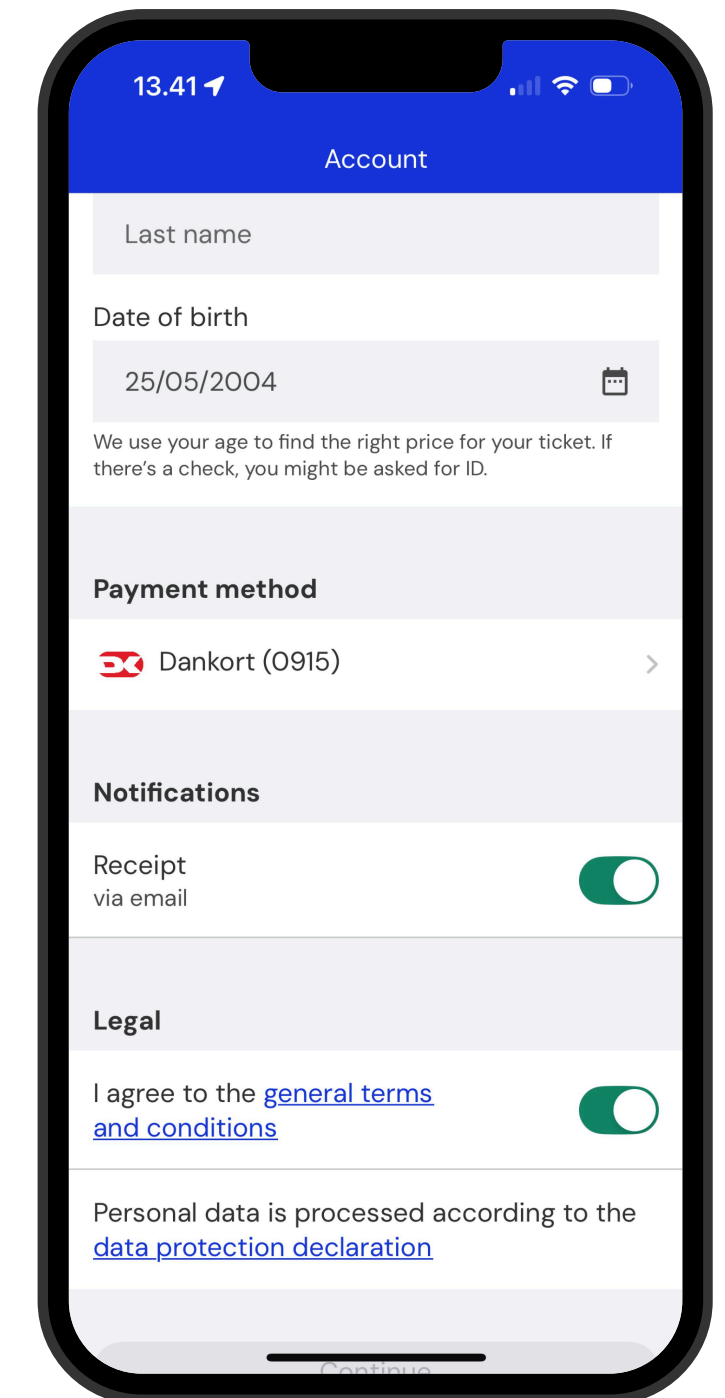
13.41

Account

Last name

Date of birth

25/05/2004

We use your age to find the right price for your ticket. If there's a check, you might be asked for ID.

Payment method

Dankort (0915)

Notifications

Receipt
via email

Legal

I agree to the general terms and conditions

Personal data is processed according to the data protection declaration

Continue